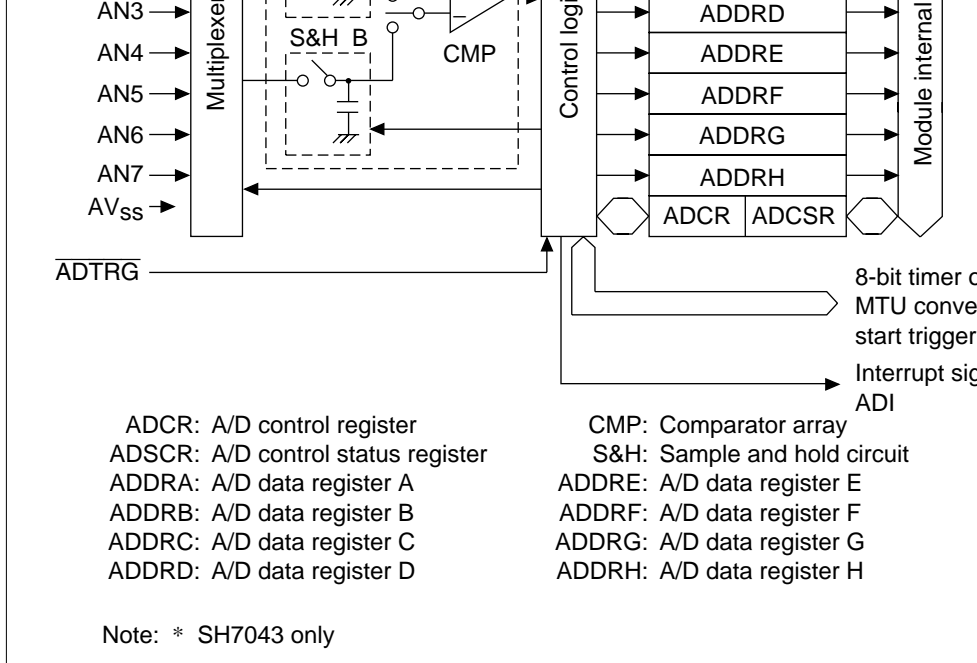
AN3
AN4
AN5
AN6
AN7
$AV_{SS}$
Multiplexer
S&H B
CMP
Control logi
ADDRD
ADDRE
ADDRF
ADDRG
ADDRH
ADCR
ADCSR
Module internal
$\overline{ADTRG}$
8-bit timer c
MTU conve
start trigger
Interrupt sig
ADI

ADCR: A/D control register
ADSCR: A/D control status register
ADDRA: A/D data register A
ADDRB: A/D data register B
ADDRC: A/D data register C
ADDRD: A/D data register D

CMP: Comparator array
S&H: Sample and hold circuit
ADDRE: A/D data register E
ADDRF: A/D data register F
ADDRG: A/D data register G
ADDRH: A/D data register H

Note: * SH7043 only